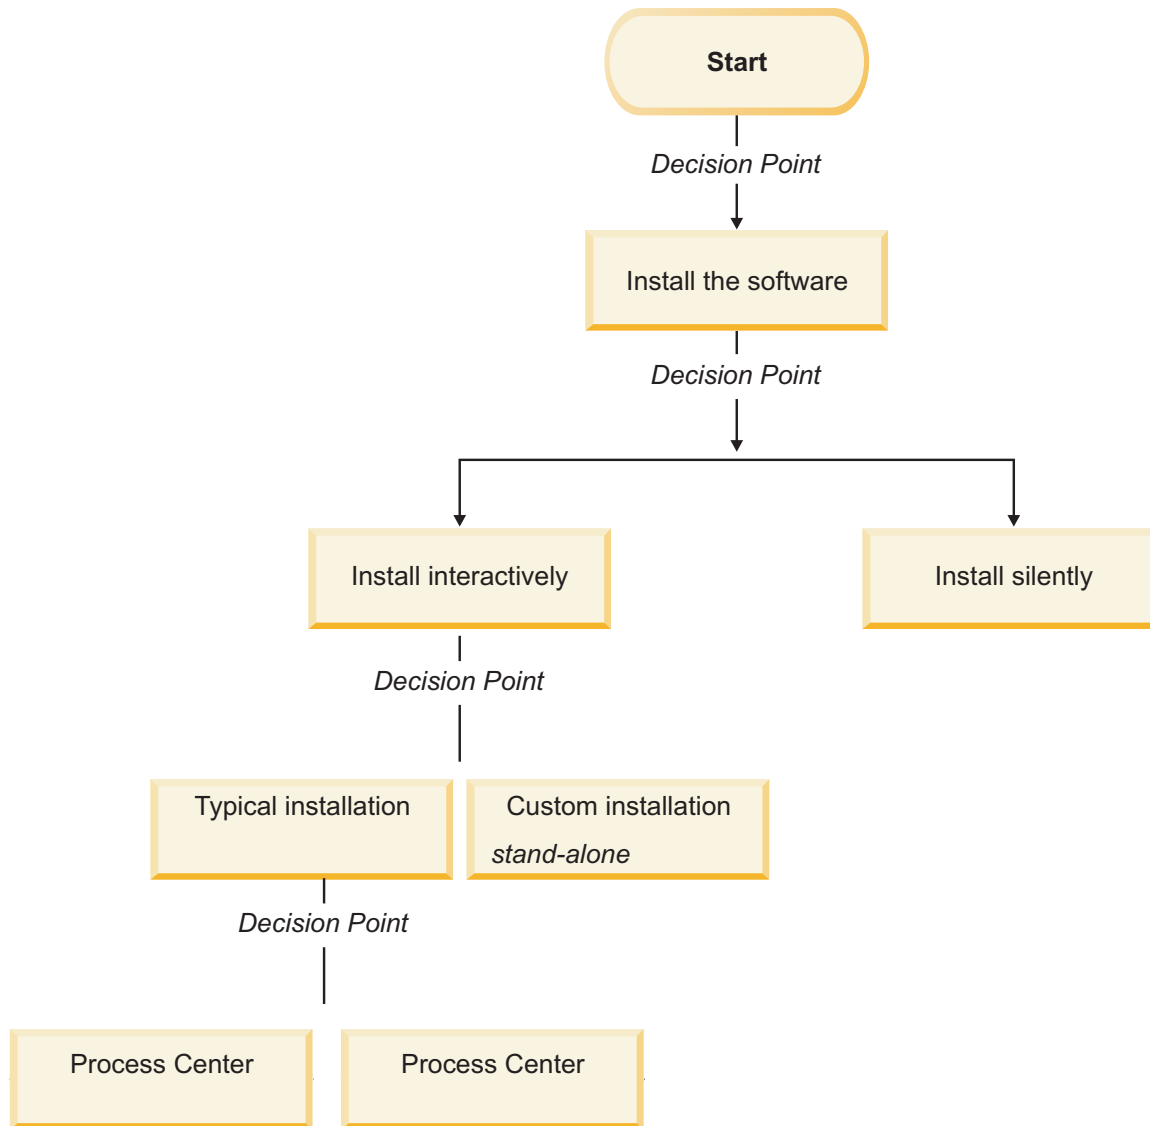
Start

Decision Point

Install the software

Decision Point

Install interactively

Install silently

Decision Point

Typical installation

Custom installation
stand-alone

Decision Point

Process Center

Process Center